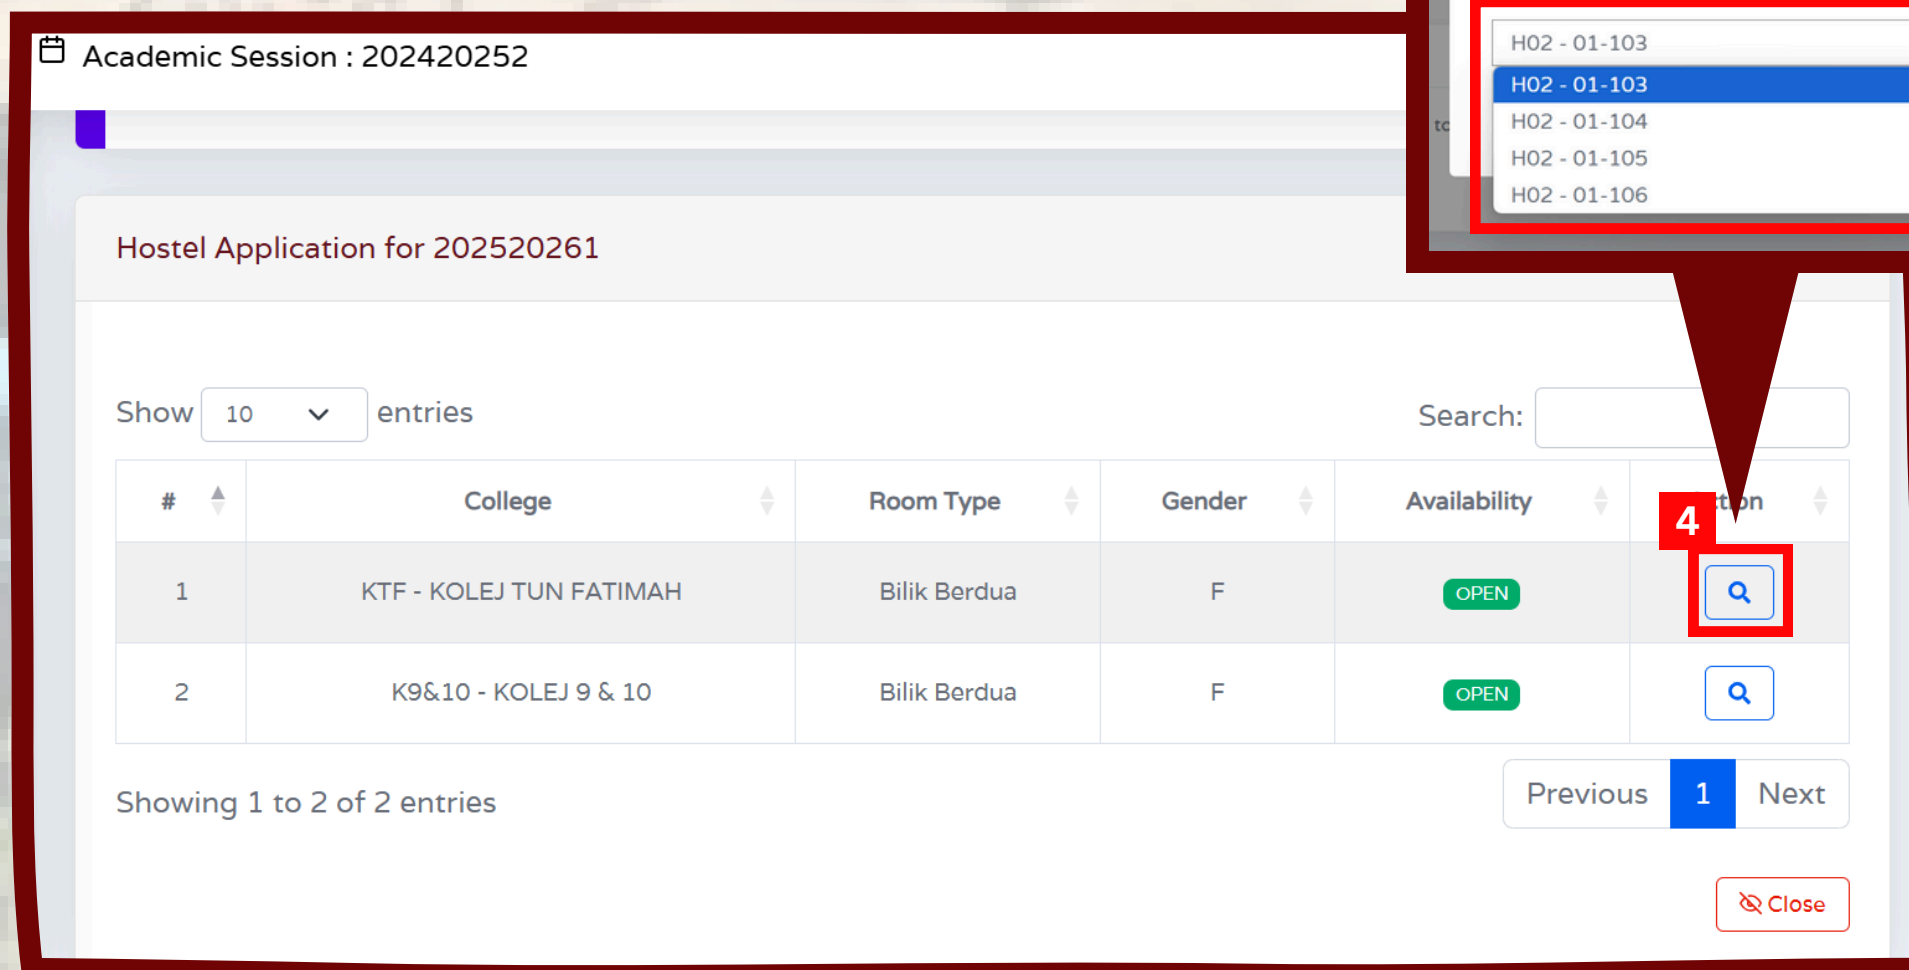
Academic Session : 202420252

H02 - 01-103
H02 - 01-103
H02 - 01-104
H02 - 01-105
H02 - 01-106

Hostel Application for 202520261

Show 10 entries

Search:

4

| # | College | Room Type | Gender | Availability | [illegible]tion |
|---|---|---|---|---|---|
| 1 | KTF - KOLEJ TUN FATIMAH | Bilik Berdua | F | OPEN | |
| 2 | K9&10 - KOLEJ 9 & 10 | Bilik Berdua | F | OPEN | |

Showing 1 to 2 of 2 entries

Previous 1 Next

Close